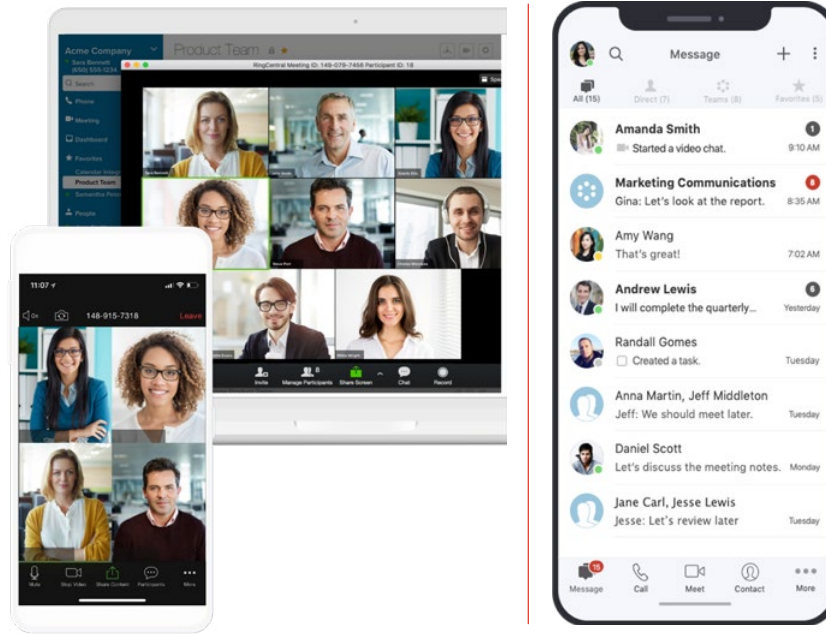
Acme Company
Sara Bennett
(650) 555-1234
Search
Phone
Meeting
Dashboard
Favorites
Calendar Invite
Product Team
Samantha Peters
People

Product Team

RingCentral Meeting ID: 149-079-7458 Participant ID: 18

Invite
Manage Participants
Share Screen
Chat
Record

11:07
148-915-7318
Leave
Mute
Stop Video
Share Content
Participants
More

Message
All (15)
Direct (7)
Teams (8)
Favorites (5)

Amanda Smith
Started a video chat.
9:10 AM
1

Marketing Communications
Gina: Let's look at the report.
8:35 AM
8

Amy Wang
That's great!
7:02 AM

Andrew Lewis
I will complete the quarterly...
Yesterday
6

Randall Gomes
Created a task.
Tuesday

Anna Martin, Jeff Middleton
Jeff: We should meet later.
Tuesday

Daniel Scott
Let's discuss the meeting notes.
Monday

Jane Carl, Jesse Lewis
Jesse: Let's review later
Tuesday

15
Message
Call
Meet
Contact
More